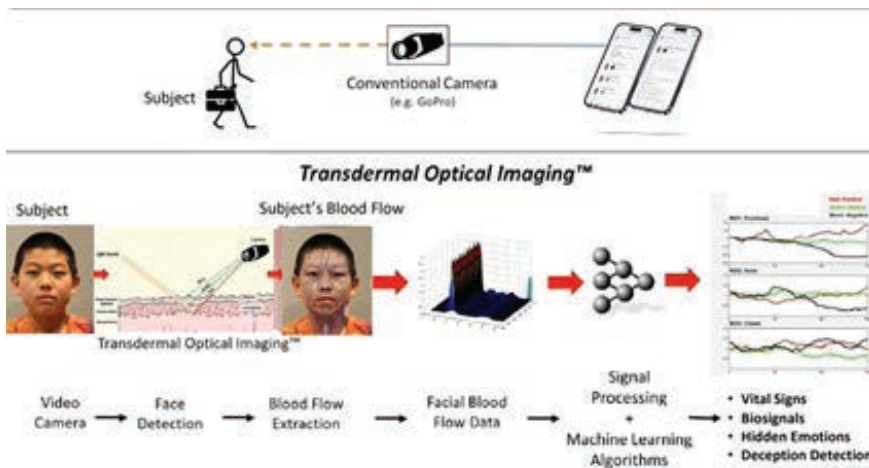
Subject

Conventional Camera
(e.g. GoPro)

Transdermal Optical Imaging™

Subject

Subject's Blood Flow

Transdermal Optical Imaging™

Video Camera → Face Detection → Blood Flow Extraction → Facial Blood Flow Data → Signal Processing + Machine Learning Algorithms →

• Vital Signs
• Biosignals
• Hidden Emotions
• Deception Detection